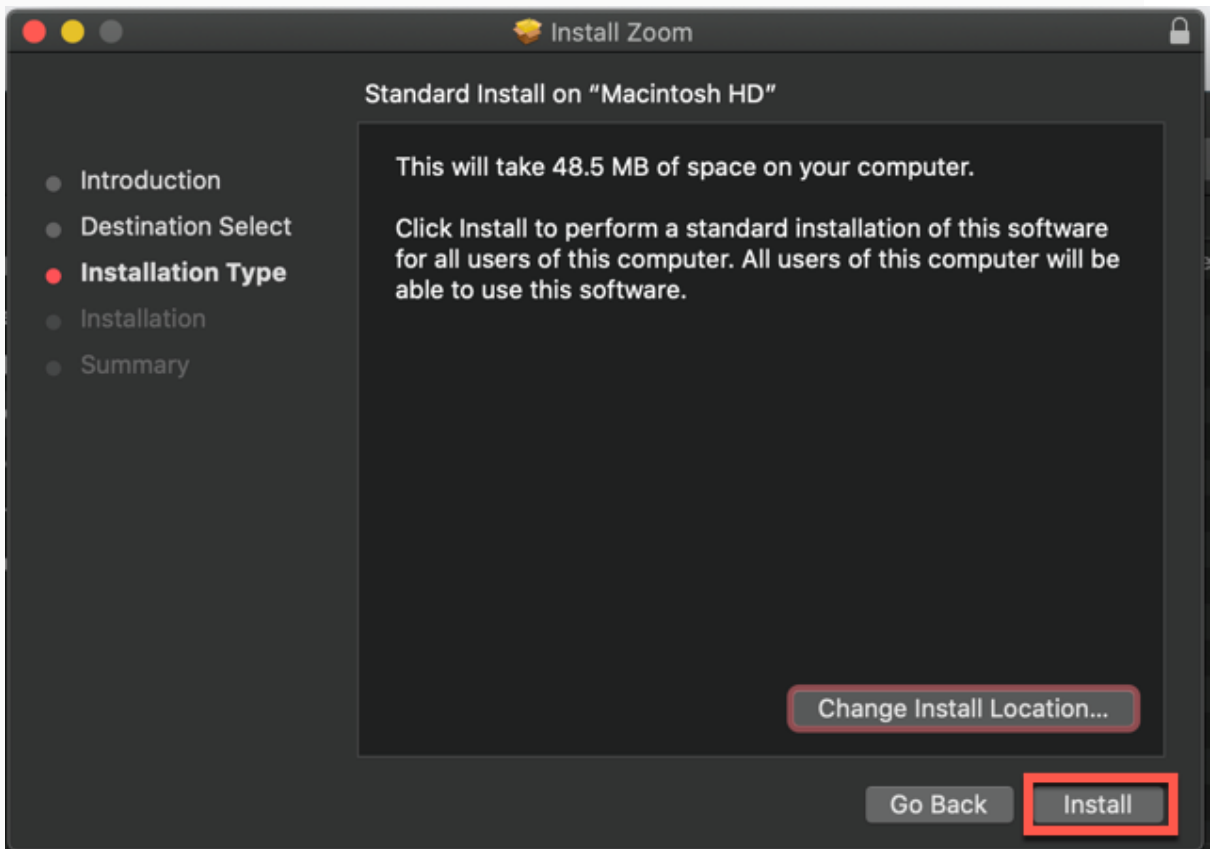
Install Zoom

Standard Install on “Macintosh HD”

Introduction
Destination Select
Installation Type
Installation
Summary

This will take 48.5 MB of space on your computer.

Click Install to perform a standard installation of this software for all users of this computer. All users of this computer will be able to use this software.

Change Install Location...

Go Back
Install